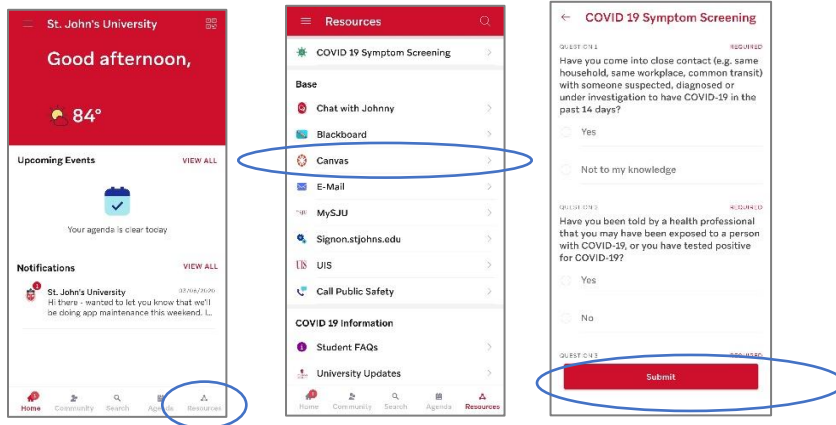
St. John's University

Good afternoon,

84°

Upcoming Events VIEW ALL

Your agenda is clear today

Notifications VIEW ALL

St. John's University 07/06/2020
Hi there - wanted to let you know that we'll be doing app maintenance this weekend. I...

Home Community Search Agenda Resources

Resources

COVID 19 Symptom Screening

Base

Chat with Johnny

Blackboard

Canvas

E-Mail

MySJU

Signon.stjohns.edu

UIS

Call Public Safety

COVID 19 Information

Student FAQs

University Updates

Home Community Search Agenda Resources

COVID 19 Symptom Screening

QUESTION 1 REQUIRED

Have you come into close contact (e.g. same household, same workplace, common transit) with someone suspected, diagnosed or under investigation to have COVID-19 in the past 14 days?

Yes

Not to my knowledge

QUESTION 2 REQUIRED

Have you been told by a health professional that you may have been exposed to a person with COVID-19, or you have tested positive for COVID-19?

Yes

No

QUESTION 3 REQUIRED

Submit